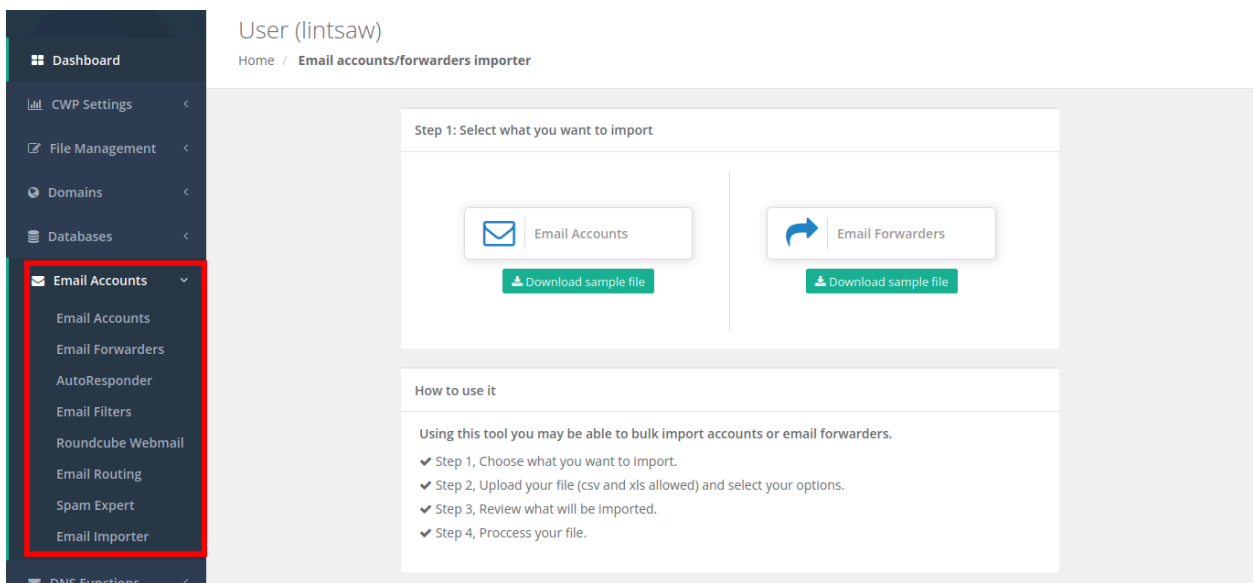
Dashboard
CWP Settings
File Management
Domains
Databases
Email Accounts
Email Accounts
Email Forwarders
AutoResponder
Email Filters
Roundcube Webmail
Email Routing
Spam Expert
Email Importer
DNS Functions

User (lintsaw)
Home / Email accounts/forwarders importer

Step 1: Select what you want to import

Email Accounts
Download sample file

Email Forwarders
Download sample file

How to use it

Using this tool you may be able to bulk import accounts or email forwarders.
✔ Step 1, Choose what you want to import.
✔ Step 2, Upload your file (csv and xls allowed) and select your options.
✔ Step 3, Review what will be imported.
✔ Step 4, Proccess your file.